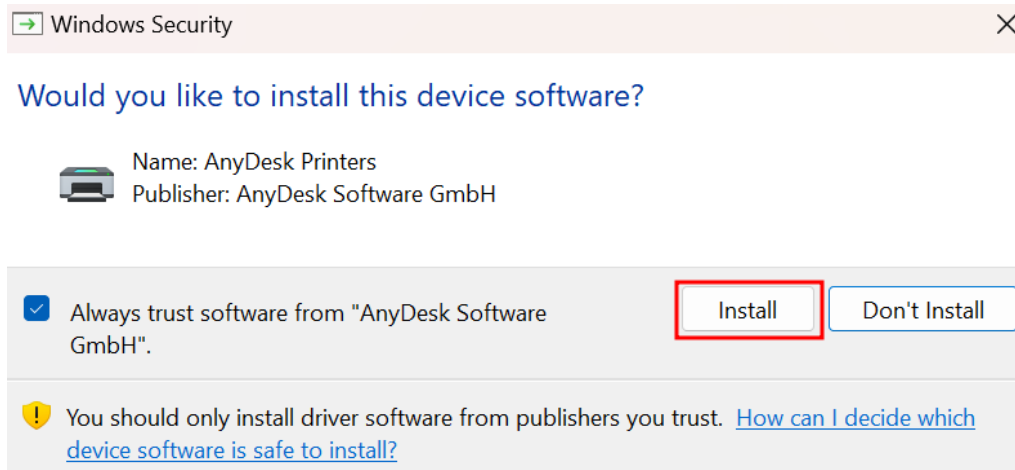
Windows Security

Would you like to install this device software?

Name: AnyDesk Printers
Publisher: AnyDesk Software GmbH

Always trust software from "AnyDesk Software GmbH".

Install

Don't Install

You should only install driver software from publishers you trust. How can I decide which device software is safe to install?